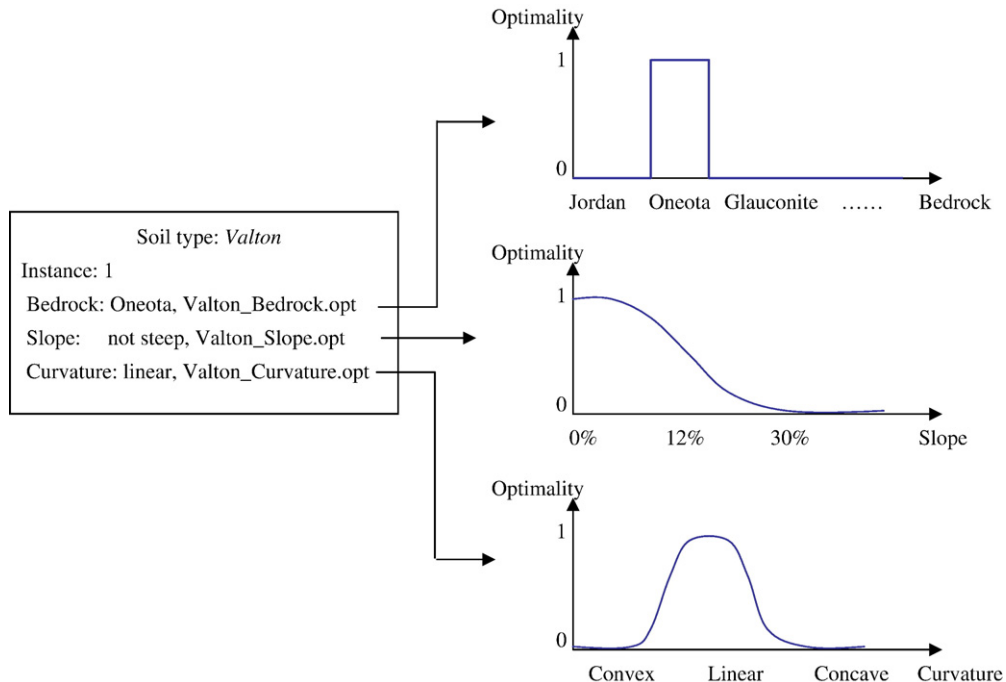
Soil type: Valton
Instance: 1
Bedrock: Oneota, Valton_Bedrock.opt
Slope: not steep, Valton_Slope.opt
Curvature: linear, Valton_Curvature.opt

Optimality
1
0
Jordan Oneota Glauconite …… Bedrock

Optimality
1
0
0% 12% 30% Slope

Optimality
1
0
Convex Linear Concave Curvature